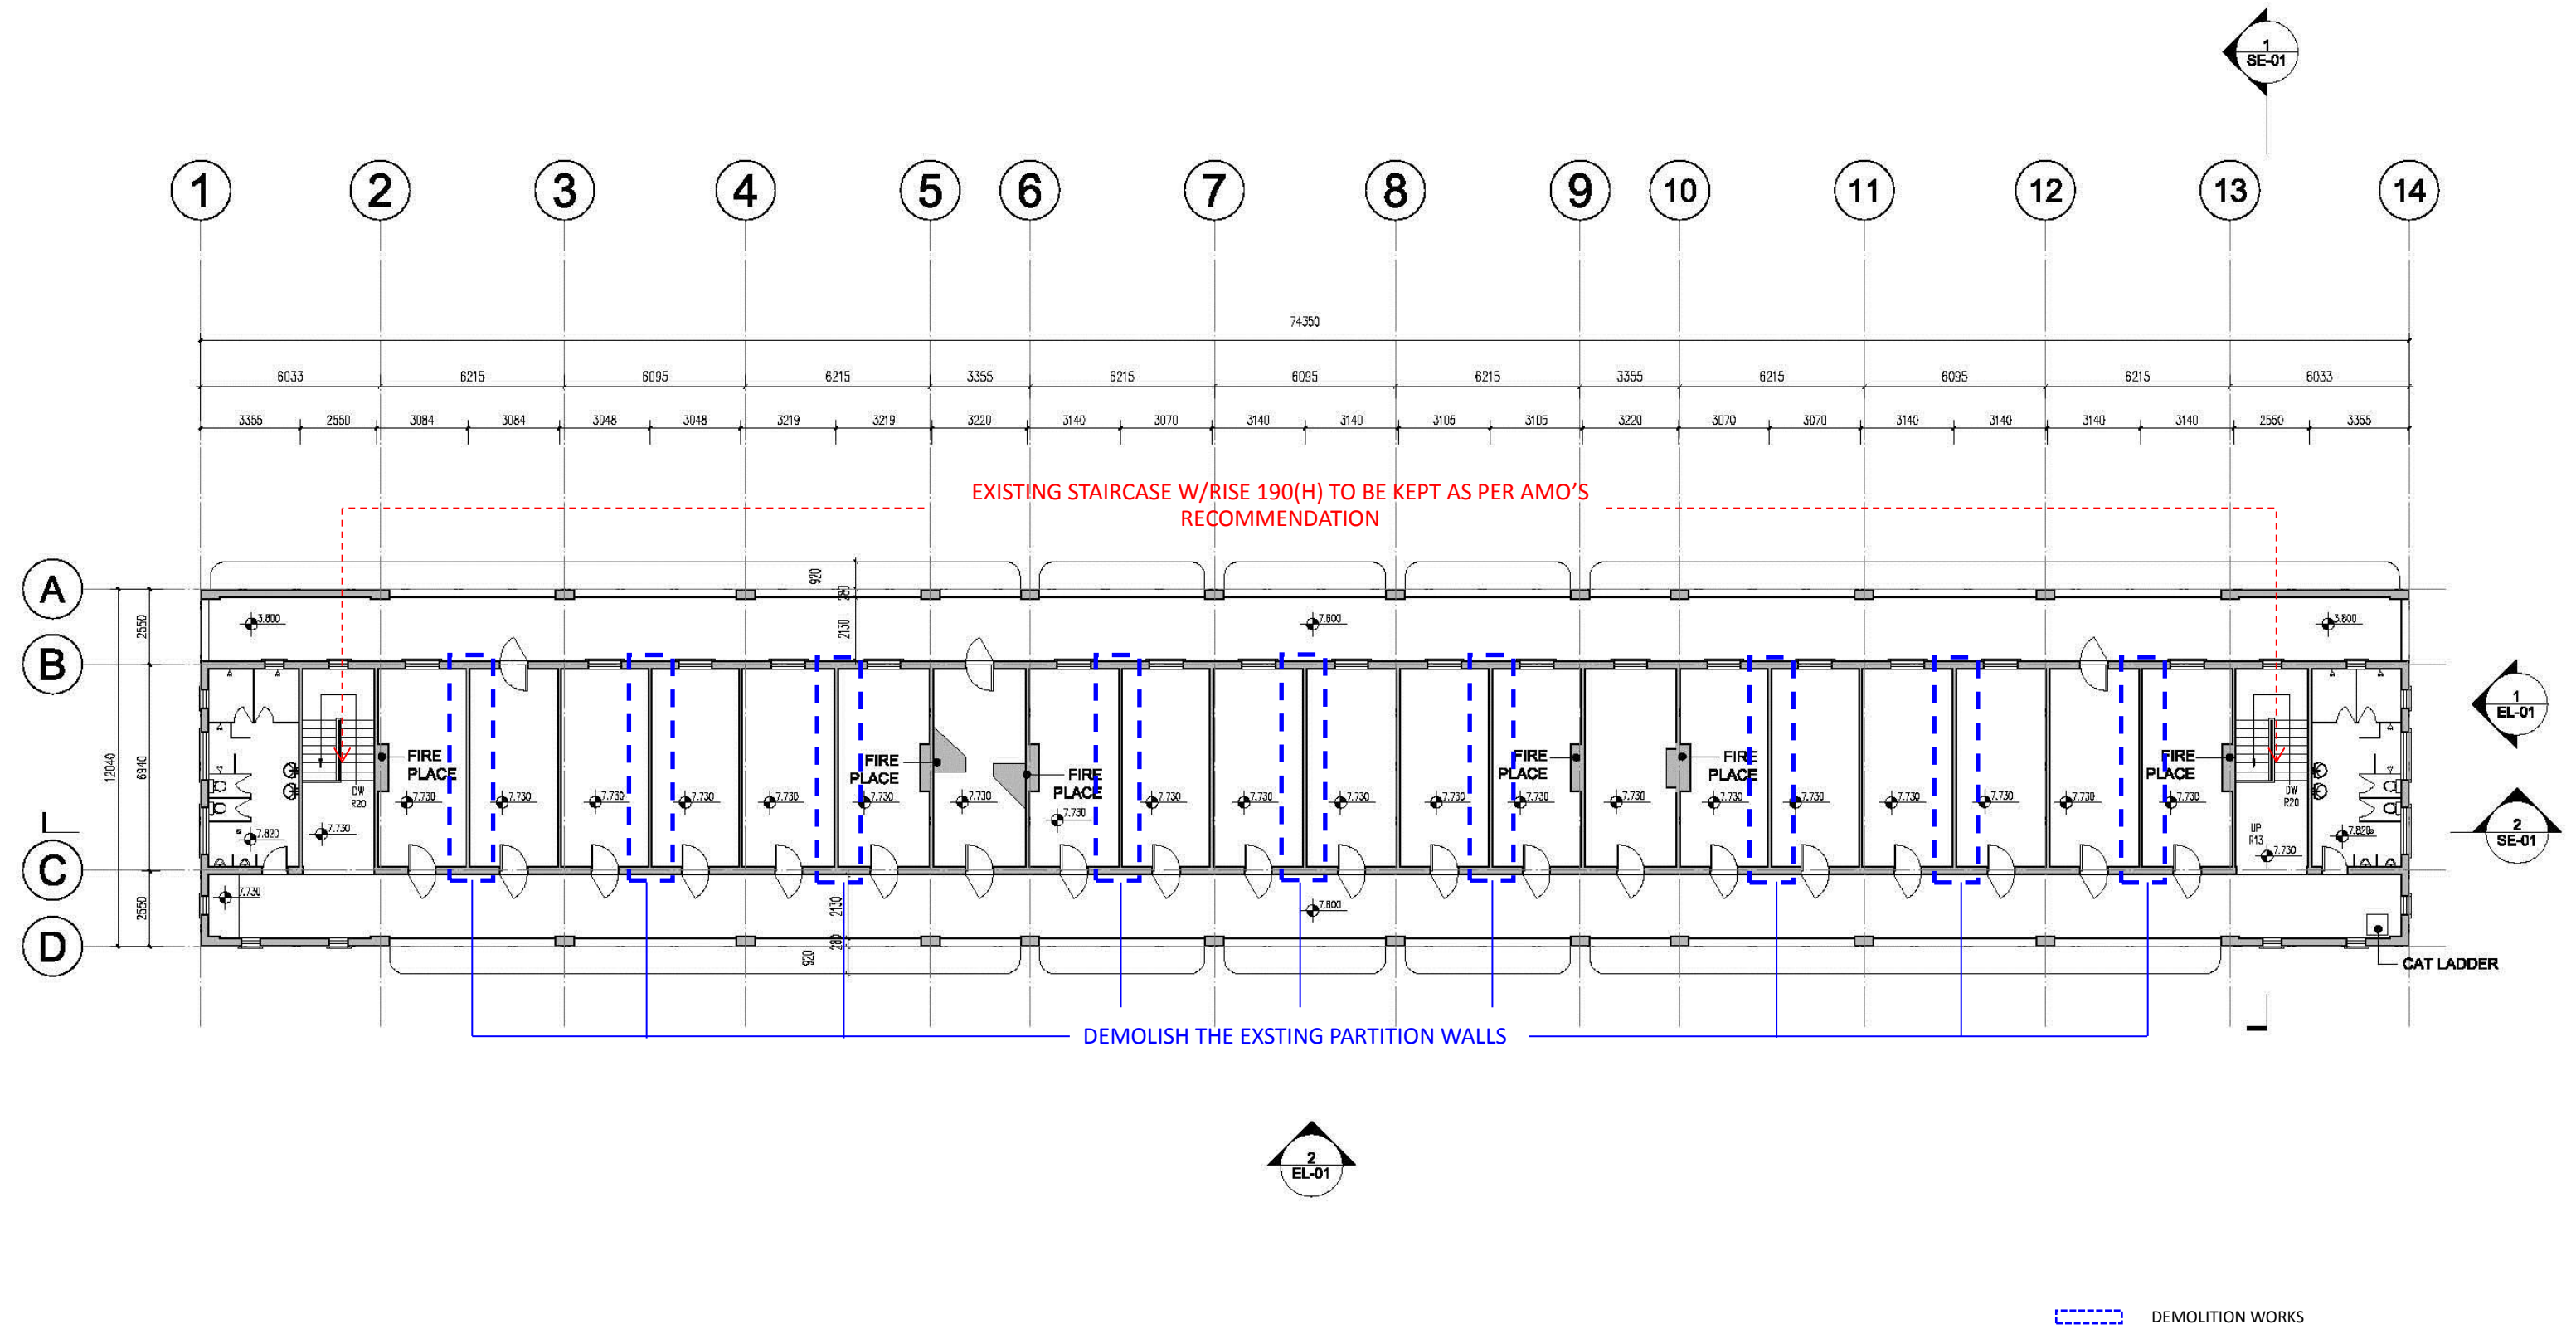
1
SE-01

1 2 3 4 5 6 7 8 9 10 11 12 13 14

74350

| 6033 | 6215 | 6095 | 6215 | 3355 | 6215 | 6095 | 6215 | 3355 | 6215 | 6095 | 6215 | 6033 |
|---|---|---|---|---|---|---|---|---|---|---|---|---|

3355 2550 3084 3084 3048 3048 3219 3219 3220 3140 3070 3140 3140 3105 3105 3220 3070 3070 3140 3140 3140 3140 2550 3355

EXISTING STAIRCASE W/RISE 190(H) TO BE KEPT AS PER AMO'S RECOMMENDATION

A
B
C
D

2550
6940
12040
2550

920
280
2130
2130
280
920

3.800 7.600 3.800

FIRE PLACE
FIRE PLACE
FIRE PLACE
FIRE PLACE
FIRE PLACE
FIRE PLACE

DW R20
DW R20
UP R13

7.730 7.820 7.600

1
EL-01

2
SE-01

CAT LADDER

DEMOLISH THE EXSTING PARTITION WALLS

2
EL-01

DEMOLITION WORKS